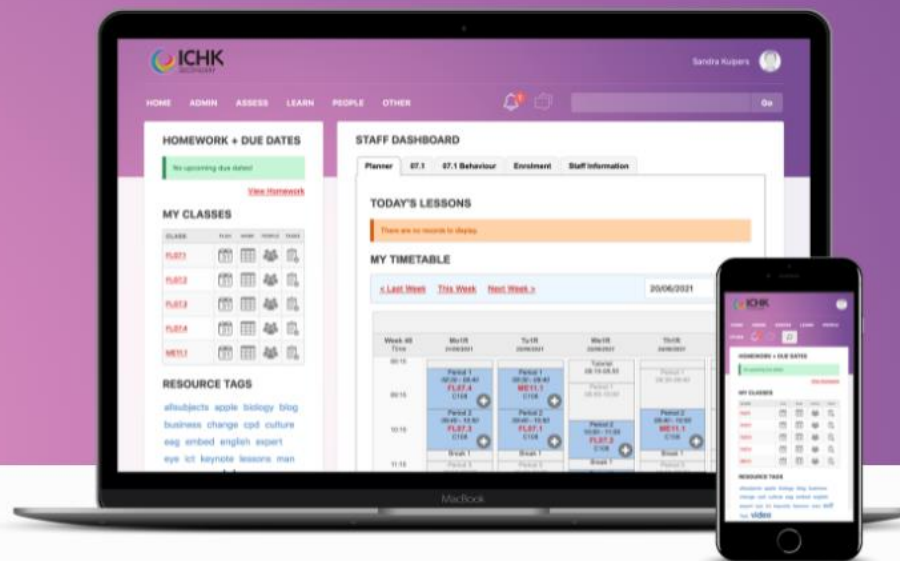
ICHK SECONDARY

Sandra Kuipers

HOME ADMIN ASSESS LEARN PEOPLE OTHER

Go

HOMEWORK + DUE DATES

No upcoming due dates!

View Homework

MY CLASSES

| CLASS | PLAN | WORK | PEOPLE | TASKS |
|---|---|---|---|---|
| FL07.1 | | | | |
| FL07.2 | | | | |
| FL07.3 | | | | |
| FL07.4 | | | | |
| ME11.1 | | | | |

RESOURCE TAGS

allsubjects apple biology blog business change cpd culture eag embed english expert eye ict keynote lessons man

STAFF DASHBOARD

Planner 07.1 07.1 Behaviour Enrolment Staff Information

TODAY'S LESSONS

There are no records to display.

MY TIMETABLE

< Last Week This Week Next Week >

20/06/2021

Week 46 Time

MoTR 21/06/2021

TuTR 22/06/2021

WeTR 23/06/2021

ThTR 24/06/2021

08:15

09:15

10:15

11:15

Period 1 08:30 - 09:40 FL07.4 C108

Period 1 08:30 - 09:40 ME11.1 C108

Tutorial 08:15-08:55

Period 1

Period 2 09:45 - 10:50 FL07.3 C108

Period 2 09:45 - 10:50 FL07.2 C108

Period 2 10:00 - 11:00 FL07.3 C108

Period 2 09:45 - 10:50 ME11.1 C108

Break 1

Break 1

Break 1

Break 1

MacBook

ICHK

HOMEWORK + DUE DATES

MY CLASSES

RESOURCE TAGS

allsubjects apple biology blog business change cpd culture eag embed english expert eye ict keynote lessons man staff tag video